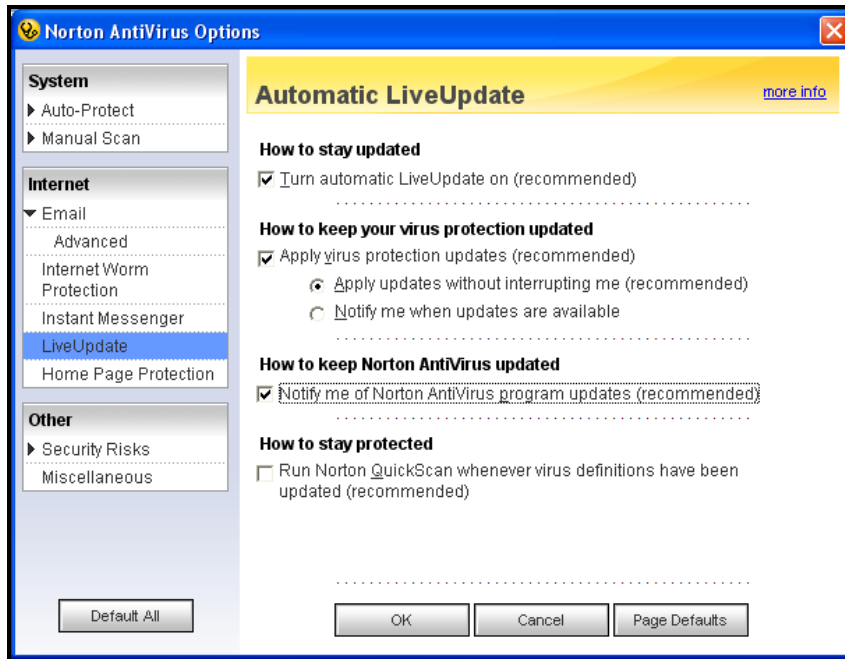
Norton AntiVirus Options

System
Auto-Protect
Manual Scan

Internet
Email
Advanced
Internet Worm Protection
Instant Messenger
LiveUpdate
Home Page Protection

Other
Security Risks
Miscellaneous

Default All

Automatic LiveUpdate

more info

How to stay updated
Turn automatic LiveUpdate on (recommended)

How to keep your virus protection updated
Apply virus protection updates (recommended)
Apply updates without interrupting me (recommended)
Notify me when updates are available

How to keep Norton AntiVirus updated
Notify me of Norton AntiVirus program updates (recommended)

How to stay protected
Run Norton QuickScan whenever virus definitions have been updated (recommended)

OK
Cancel
Page Defaults